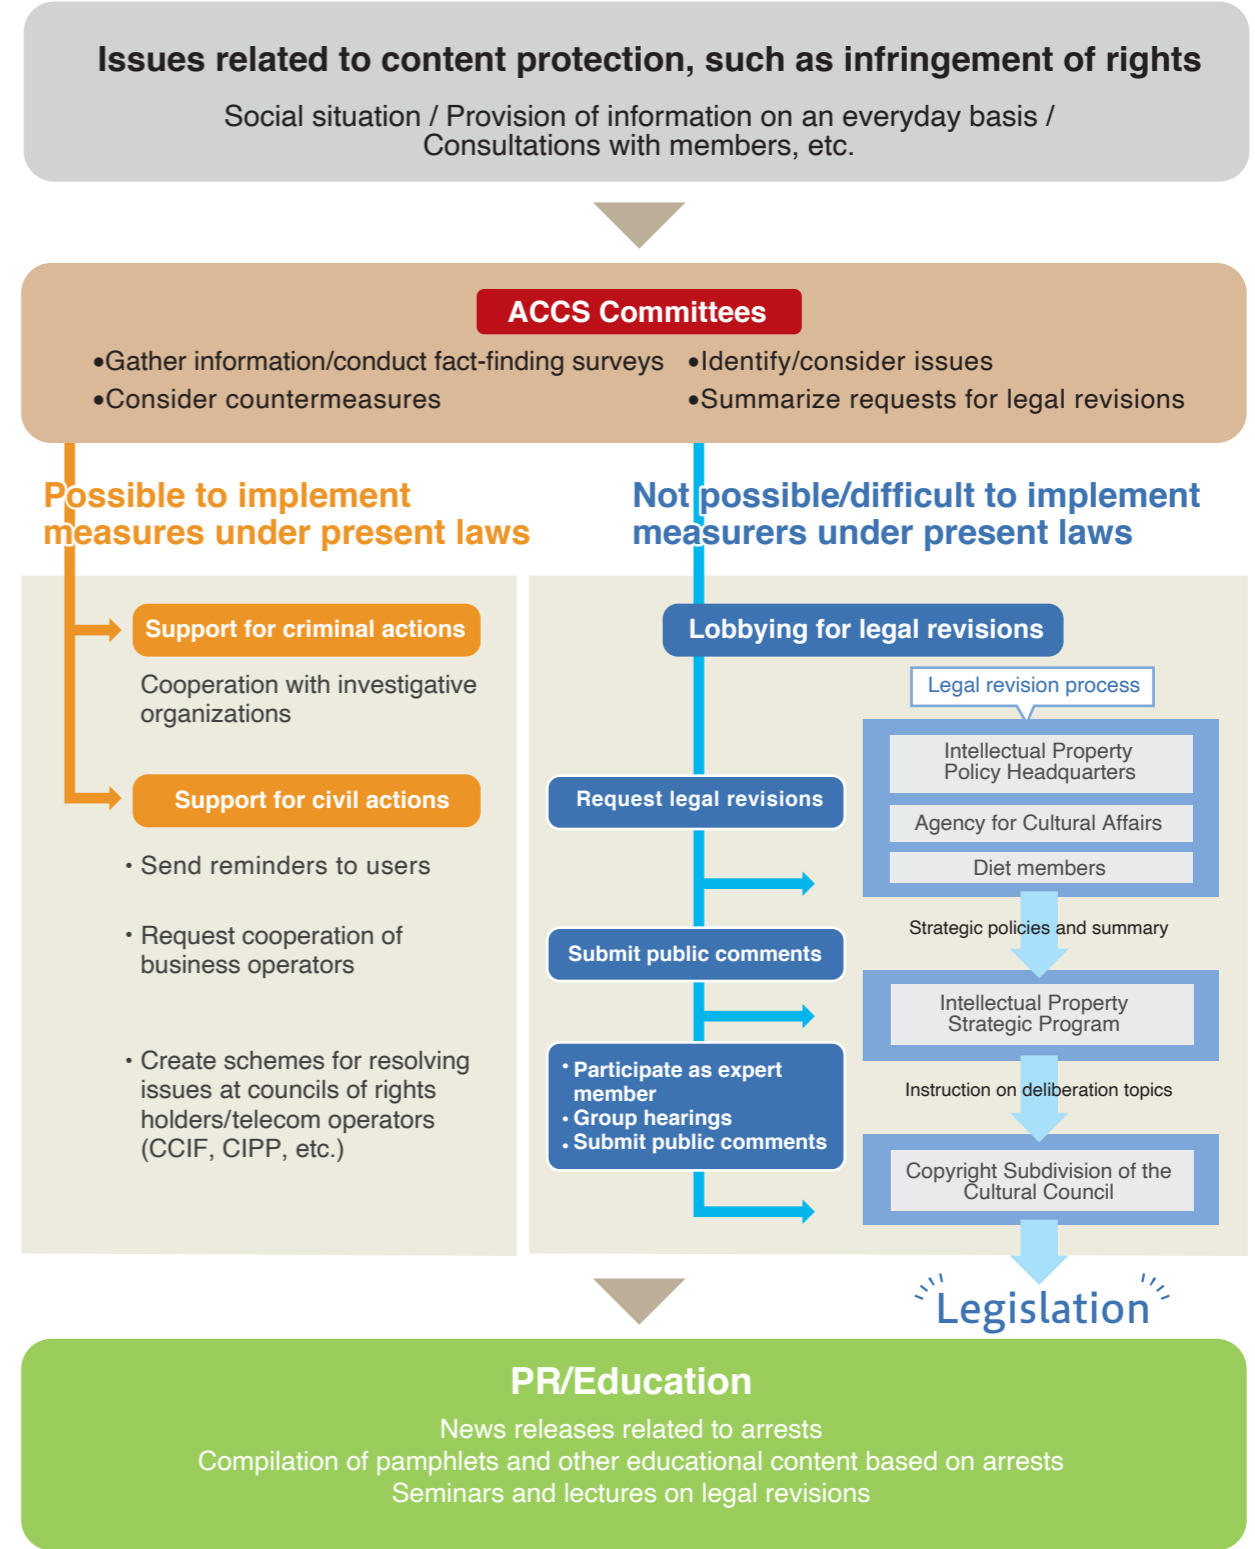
Issues related to content protection, such as infringement of rights

Social situation / Provision of information on an everyday basis / Consultations with members, etc.

ACCS Committees

•Gather information/conduct fact-finding surveys •Identify/consider issues
•Consider countermeasures •Summarize requests for legal revisions

Possible to implement measures under present laws

Not possible/difficult to implement measurers under present laws

Support for criminal actions

Cooperation with investigative organizations

Support for civil actions

• Send reminders to users

• Request cooperation of business operators

• Create schemes for resolving issues at councils of rights holders/telecom operators (CCIF, CIPP, etc.)

Lobbying for legal revisions

Legal revision process

Request legal revisions

Intellectual Property Policy Headquarters

Agency for Cultural Affairs

Diet members

Strategic policies and summary

Submit public comments

Intellectual Property Strategic Program

• Participate as expert member
• Group hearings
• Submit public comments

Instruction on deliberation topics

Copyright Subdivision of the Cultural Council

Legislation

PR/Education

News releases related to arrests
Compilation of pamphlets and other educational content based on arrests
Seminars and lectures on legal revisions